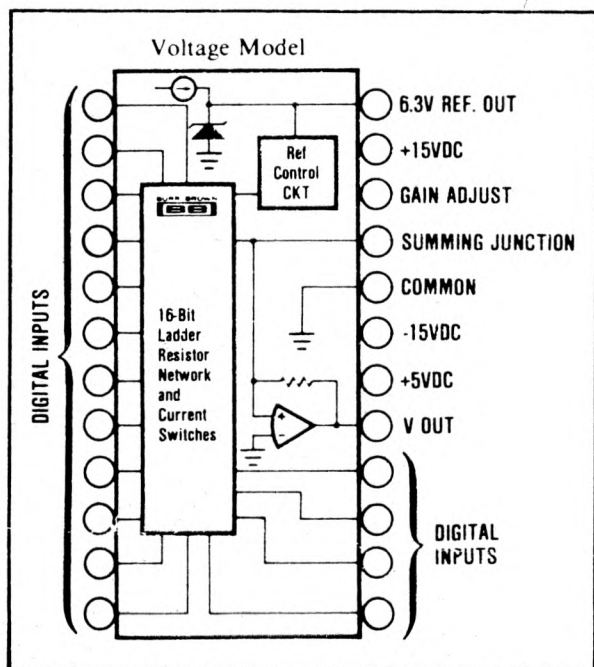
Voltage Model

DIGITAL INPUTS

Ref Control CKT

BURR-BROWN
BB

16-Bit Ladder Resistor Network and Current Switches

6.3V REF. OUT

+15VDC

GAIN ADJUST

SUMMING JUNCTION

COMMON

-15VDC

+5VDC

V OUT

DIGITAL INPUTS